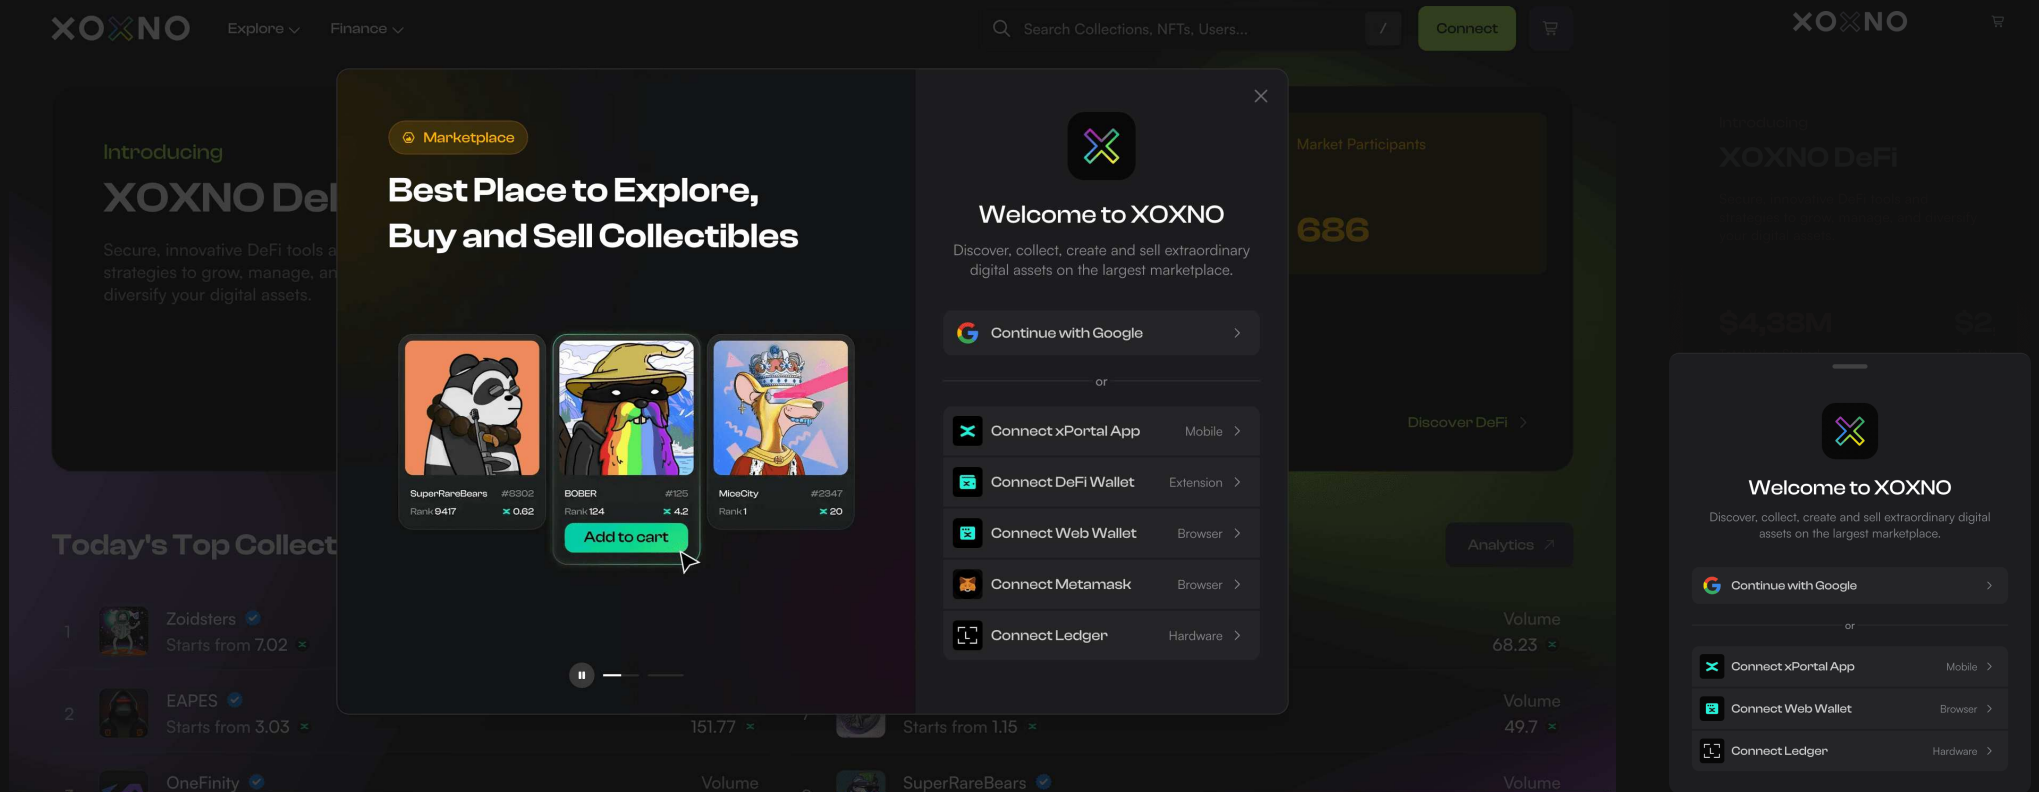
XOXNO Explore Finance

Search Collections, NFTs, Users...

/

Connect

Introducing

XOXNO De

Secure, innovative DeFi tools a strategies to grow, manage, an diversify your digital assets.

Marketplace

Best Place to Explore, Buy and Sell Collectibles

SuperRareBears #6302
Rank 9417 0.62

BOBER #125
Rank 124 4.2

Add to cart

MiceCity #2347
Rank 1 20

Welcome to XOXNO

Discover, collect, create and sell extraordinary digital assets on the largest marketplace.

Continue with Google

or

Connect xPortal App Mobile

Connect DeFi Wallet Extension

Connect Web Wallet Browser

Connect Metamask Browser

Connect Ledger Hardware

Market Participants

686

Discover DeFi

Analytics

Today's Top Collect

1 Zoidsters Starts from 7.02

2 EAPES Starts from 3.03

OneFinity

Volume 68.23

151.77

Starts from 1.15

Volume 49.7

Volume

SuperRareBears

Volume

XOXNO

Introducing

XOXNO DeFi

$4.38M

Welcome to XOXNO

Discover, collect, create and sell extraordinary digital assets on the largest marketplace.

Continue with Google

or

Connect xPortal App Mobile

Connect Web Wallet Browser

Connect Ledger Hardware